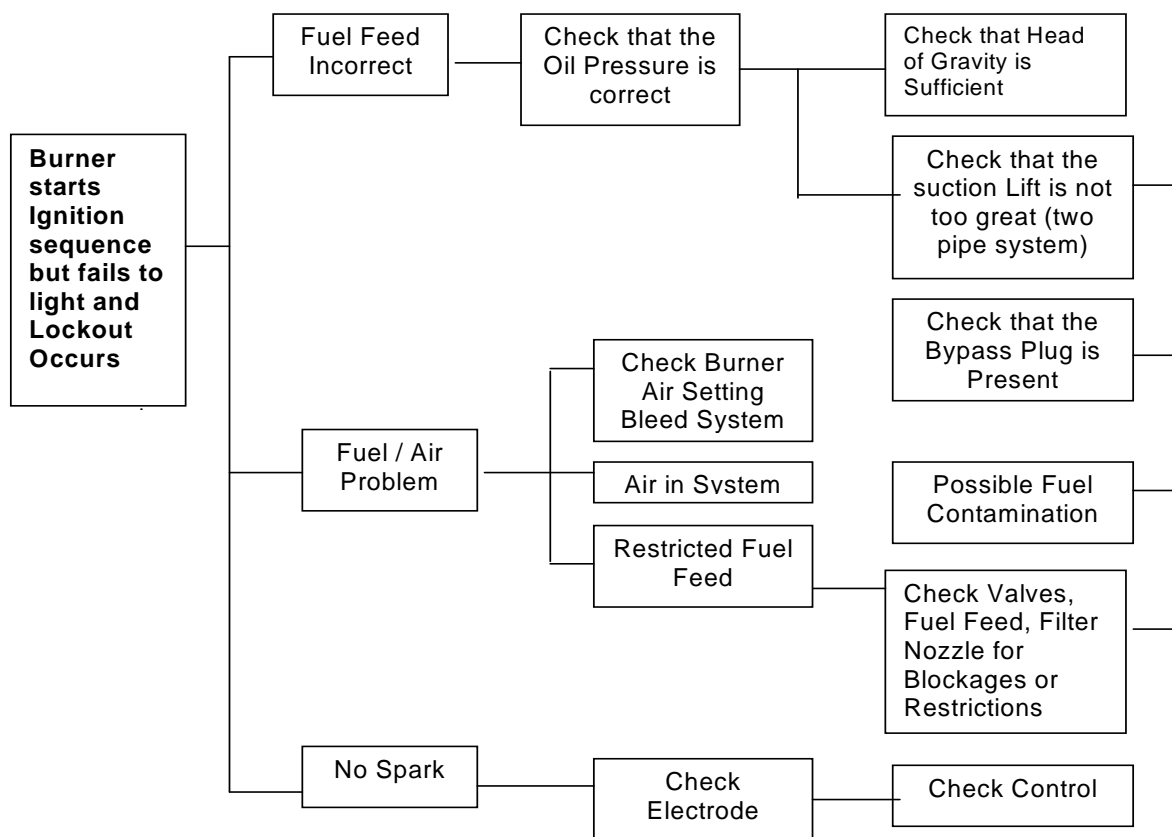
Burner starts Ignition sequence but fails to light and Lockout Occurs

Fuel Feed Incorrect

Check that the Oil Pressure is correct

Check that Head of Gravity is Sufficient

Check that the suction Lift is not too great (two pipe system)

Check that the Bypass Plug is Present

Fuel / Air Problem

Check Burner Air Setting Bleed System

Air in System

Restricted Fuel Feed

Possible Fuel Contamination

Check Valves, Fuel Feed, Filter Nozzle for Blockages or Restrictions

No Spark

Check Electrode

Check Control